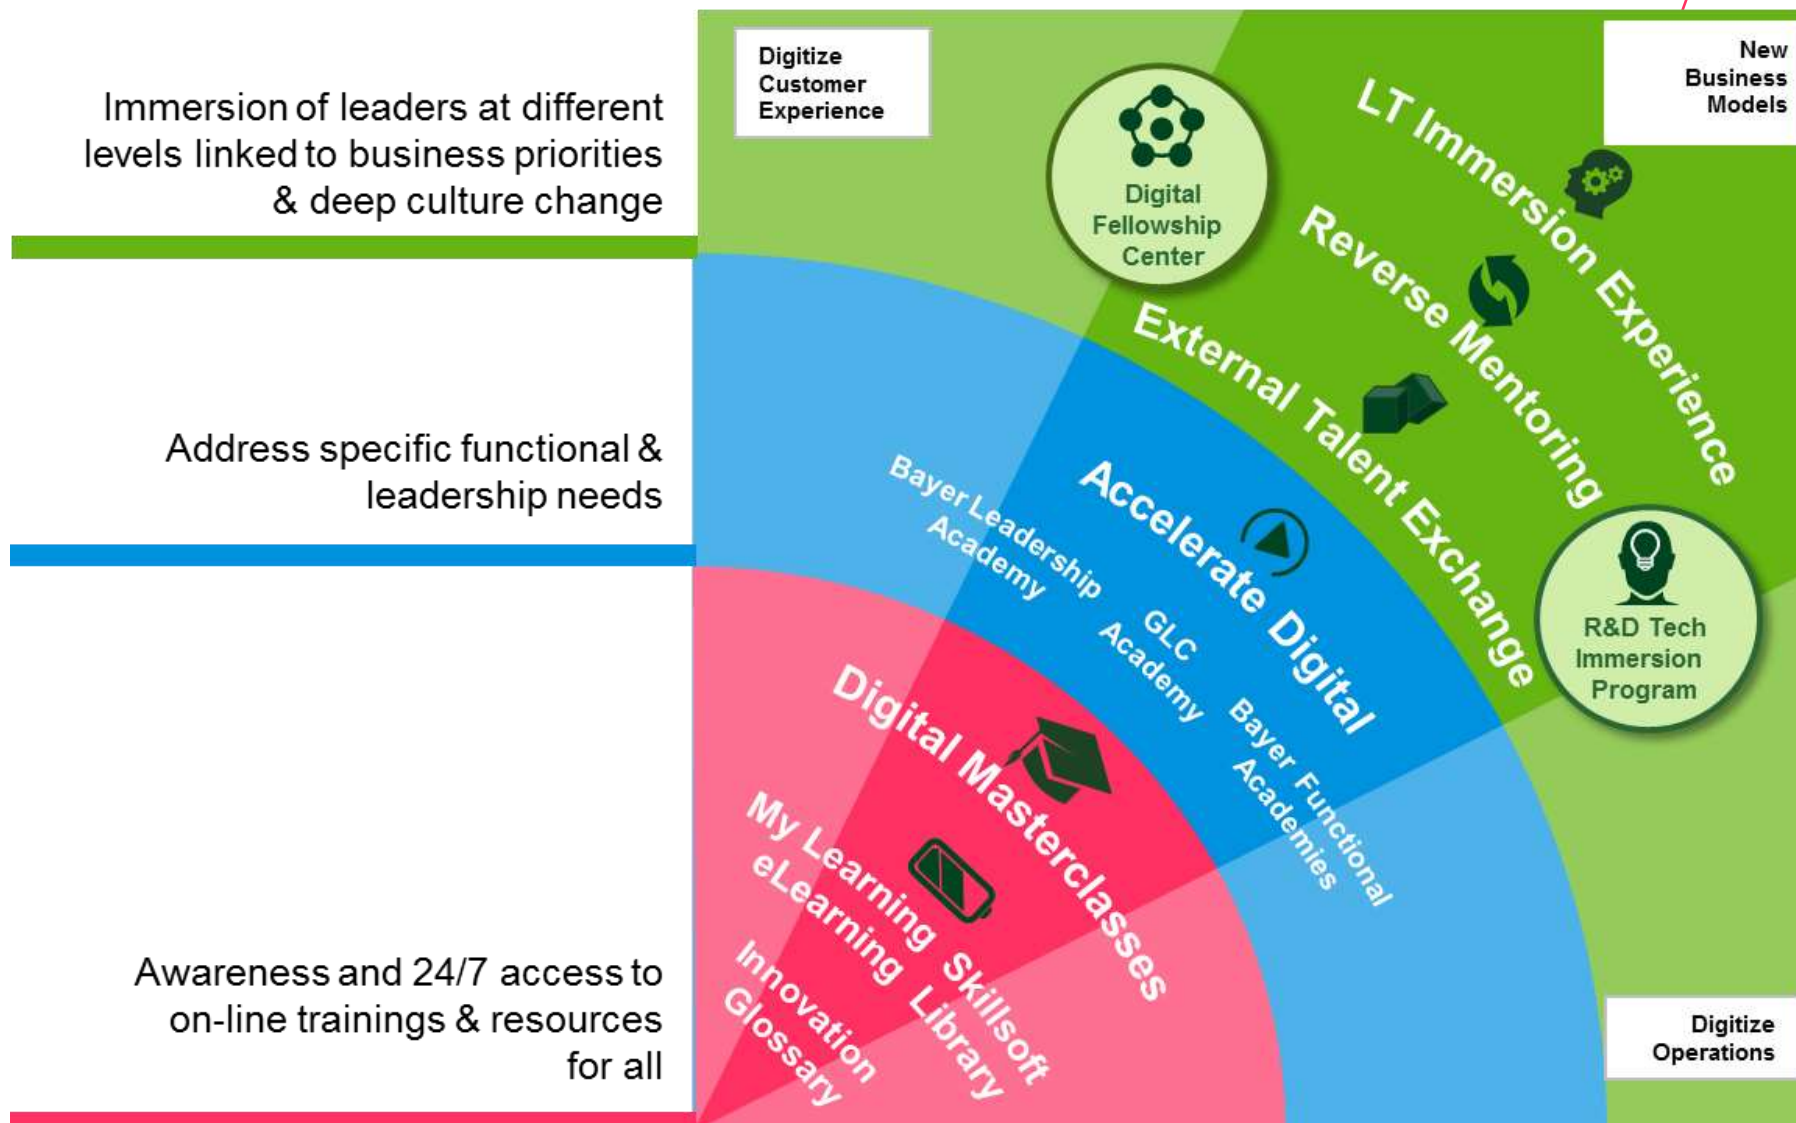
Immersion of leaders at different levels linked to business priorities & deep culture change

Address specific functional & leadership needs

Awareness and 24/7 access to on-line trainings & resources for all

Digitize Customer Experience

New Business Models

Digitize Operations

Digital Fellowship Center

LT Immersion Experience

Reverse Mentoring

External Talent Exchange

R&D Tech Immersion Program

Accelerate Digital

Bayer Leadership Academy

GLC Academy

Bayer Functional Academies

Digital Masterclasses

My Learning Skillsoft

eLearning Library

Innovation Glossary